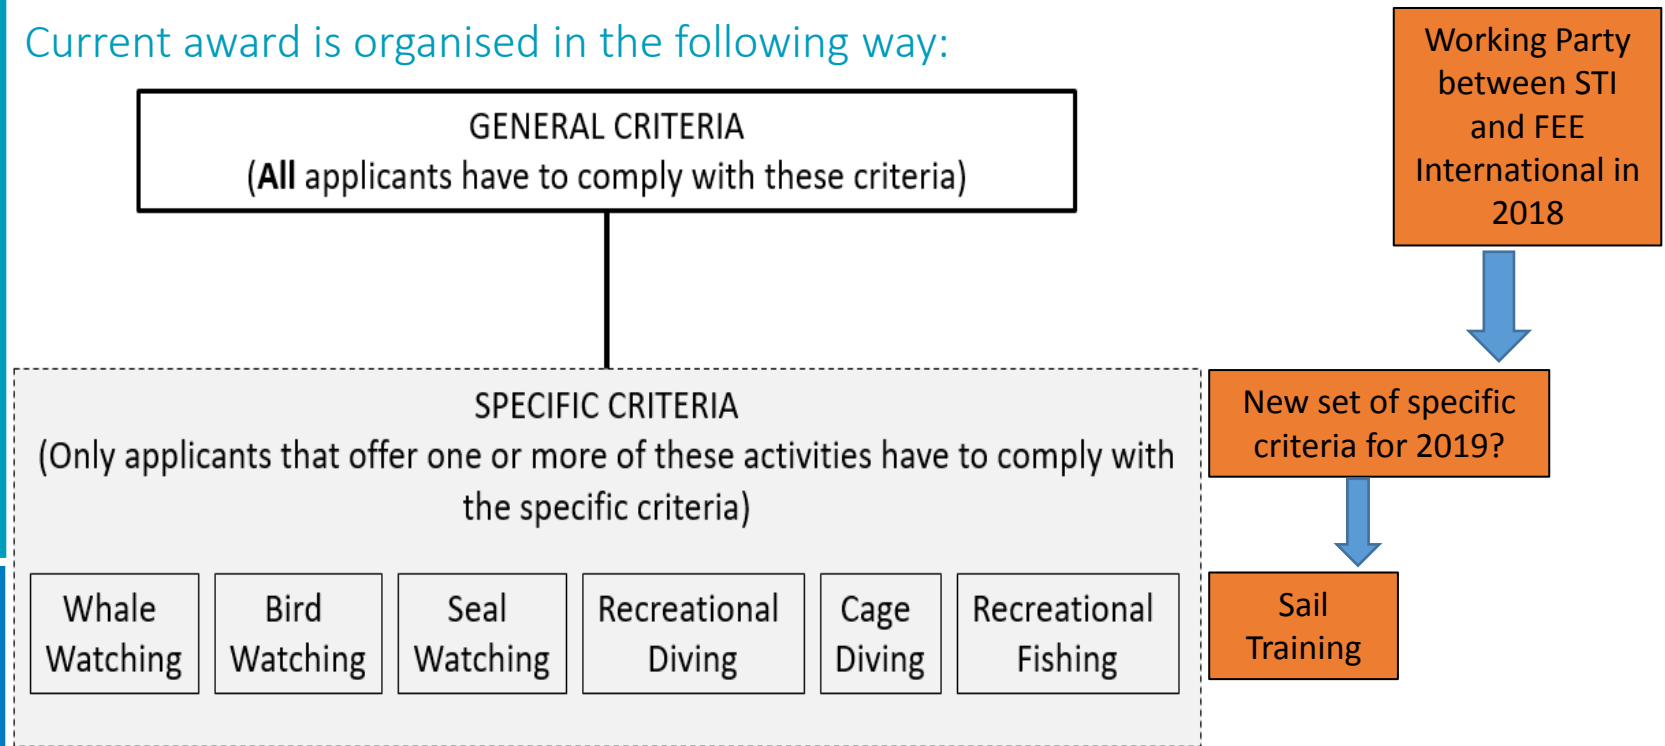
Current award is organised in the following way:

Working Party between STI and FEE International in 2018

GENERAL CRITERIA
(**All** applicants have to comply with these criteria)

SPECIFIC CRITERIA
(Only applicants that offer one or more of these activities have to comply with the specific criteria)

Whale Watching

Bird Watching

Seal Watching

Recreational Diving

Cage Diving

Recreational Fishing

New set of specific criteria for 2019?

Sail Training